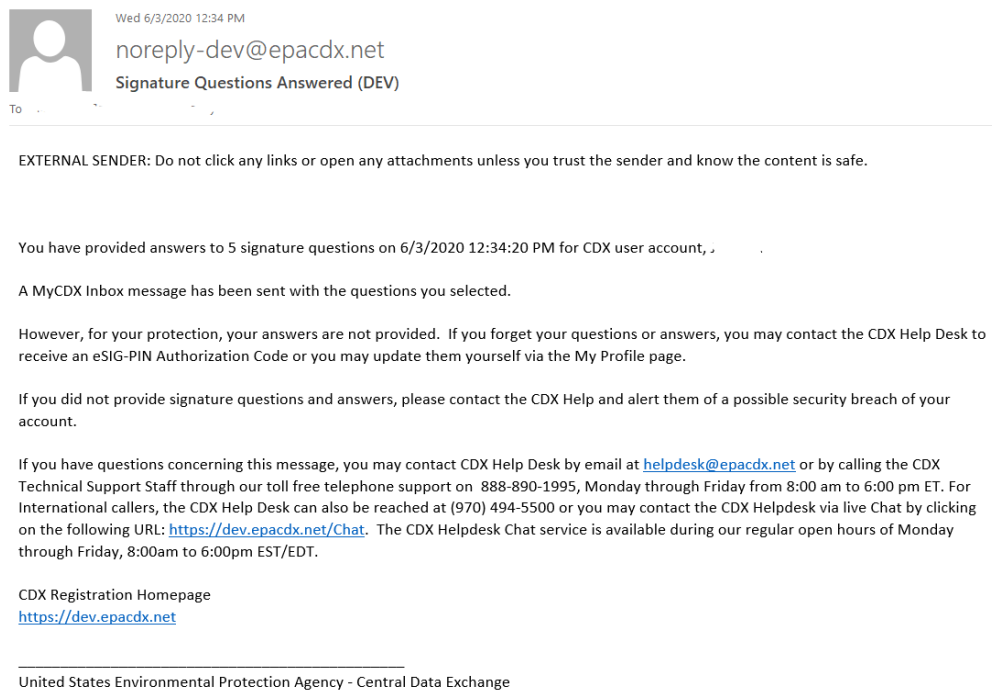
Wed 6/3/2020 12:34 PM

noreply-dev@epacdx.net

Signature Questions Answered (DEV)

To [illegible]

EXTERNAL SENDER: Do not click any links or open any attachments unless you trust the sender and know the content is safe.

You have provided answers to 5 signature questions on 6/3/2020 12:34:20 PM for CDX user account, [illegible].

A MyCDX Inbox message has been sent with the questions you selected.

However, for your protection, your answers are not provided. If you forget your questions or answers, you may contact the CDX Help Desk to receive an eSIG-PIN Authorization Code or you may update them yourself via the My Profile page.

If you did not provide signature questions and answers, please contact the CDX Help and alert them of a possible security breach of your account.

If you have questions concerning this message, you may contact CDX Help Desk by email at helpdesk@epacdx.net or by calling the CDX Technical Support Staff through our toll free telephone support on 888-890-1995, Monday through Friday from 8:00 am to 6:00 pm ET. For International callers, the CDX Help Desk can also be reached at (970) 494-5500 or you may contact the CDX Helpdesk via live Chat by clicking on the following URL: https://dev.epacdx.net/Chat. The CDX Helpdesk Chat service is available during our regular open hours of Monday through Friday, 8:00am to 6:00pm EST/EDT.

CDX Registration Homepage
https://dev.epacdx.net

United States Environmental Protection Agency - Central Data Exchange